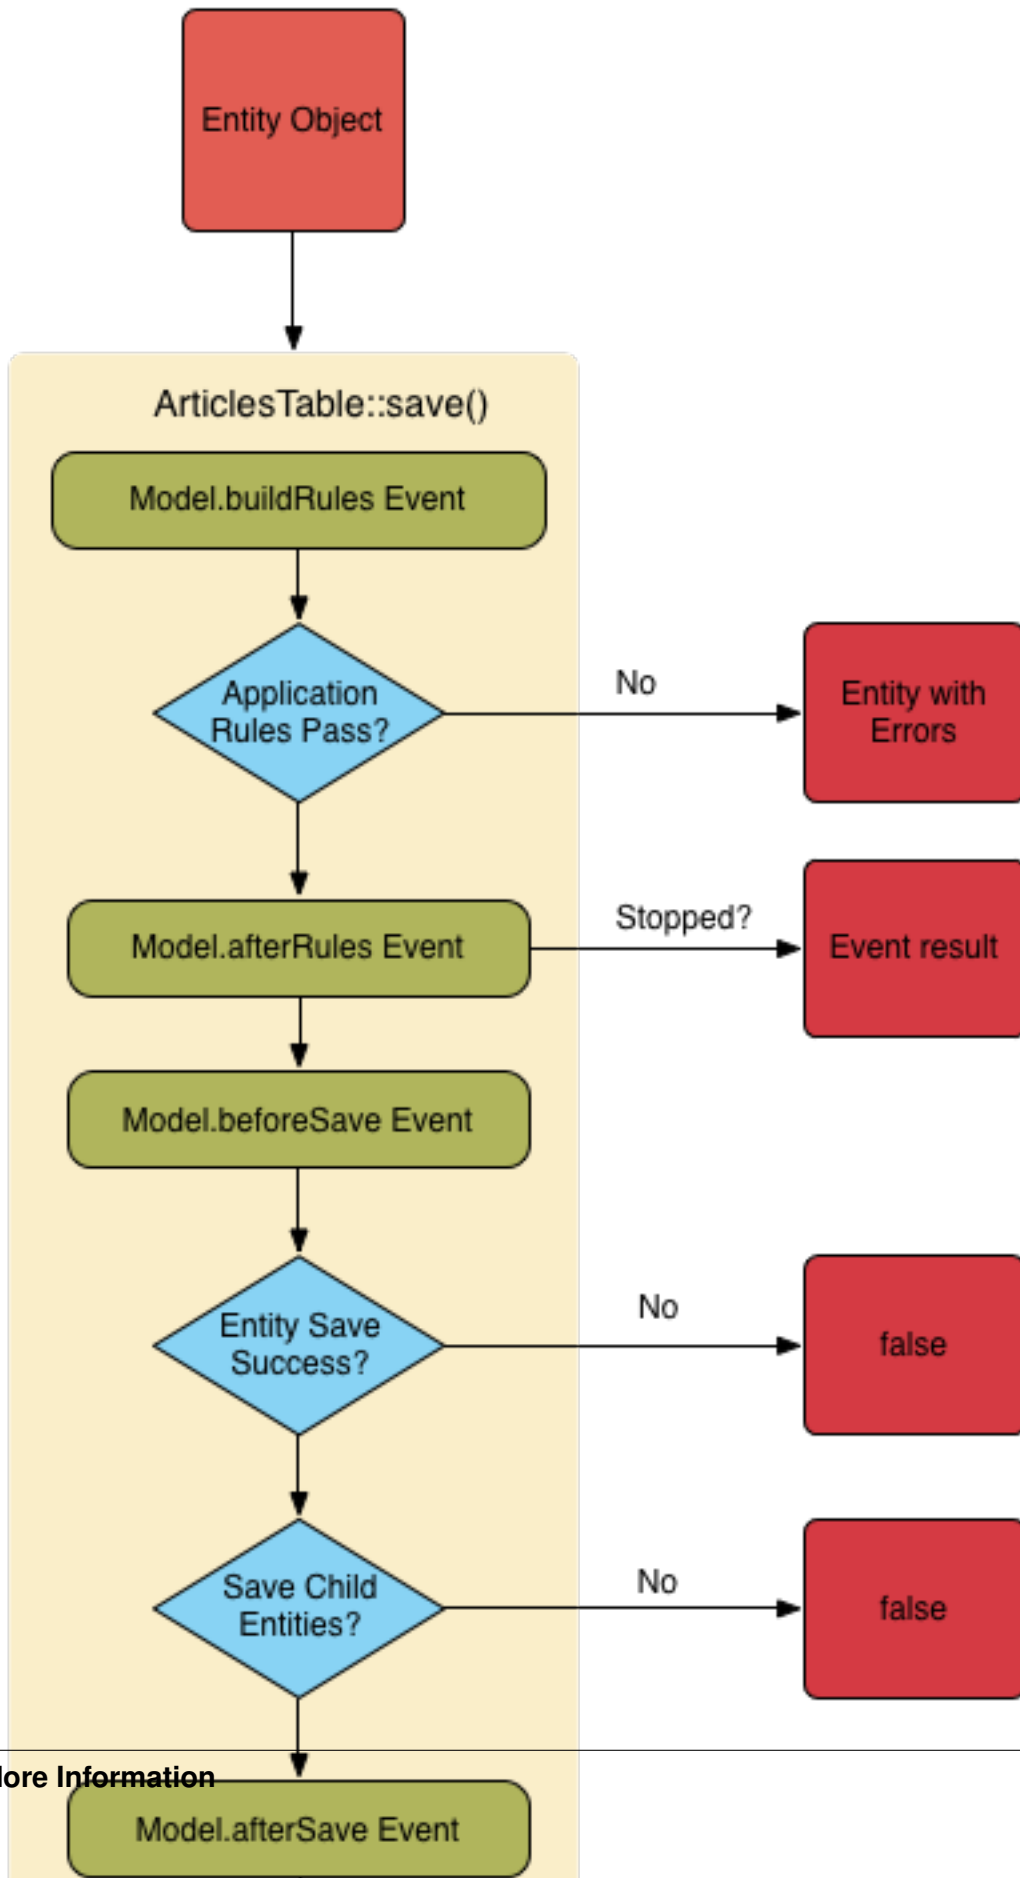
Entity Object

ArticlesTable::save()

Model.buildRules Event

Application Rules Pass?

No

Entity with Errors

Model.afterRules Event

Stopped?

Event result

Model.beforeSave Event

Entity Save Success?

No

false

Save Child Entities?

No

false

lore Information

Model.afterSave Event